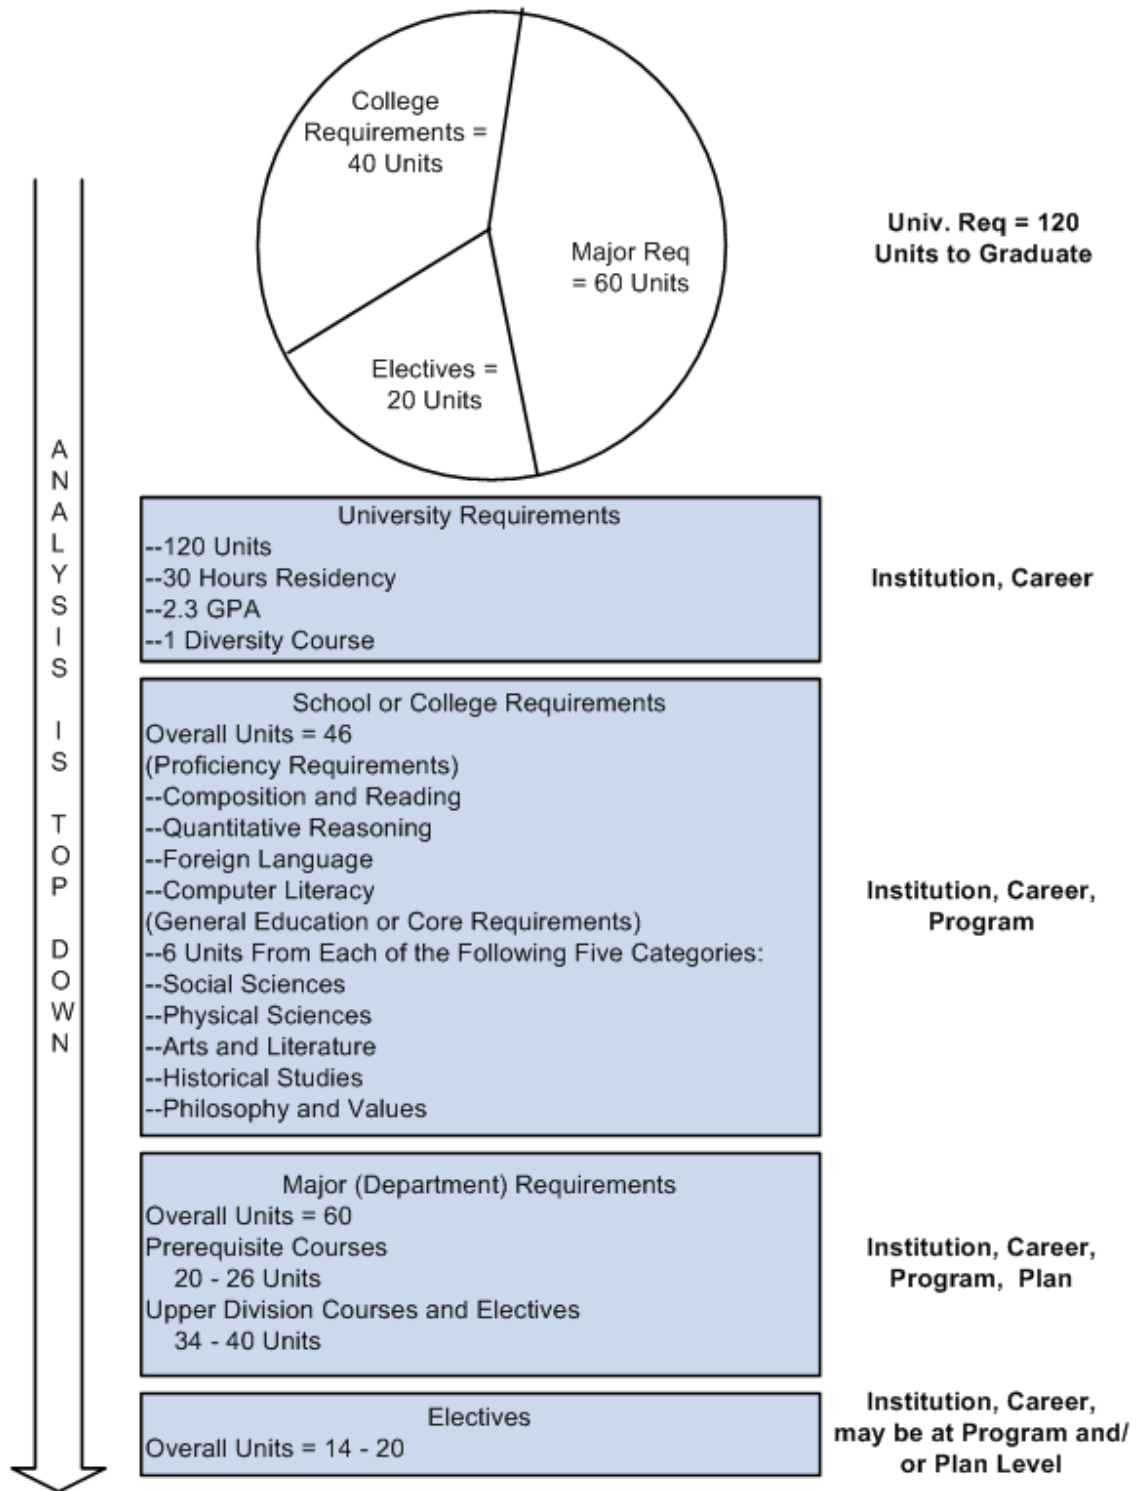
College Requirements = 40 Units

Major Req = 60 Units

Electives = 20 Units

Univ. Req = 120 Units to Graduate

ANALYSIS IS TOP DOWN

University Requirements
--120 Units
--30 Hours Residency
--2.3 GPA
--1 Diversity Course

Institution, Career

School or College Requirements
Overall Units = 46
(Proficiency Requirements)
--Composition and Reading
--Quantitative Reasoning
--Foreign Language
--Computer Literacy
(General Education or Core Requirements)
--6 Units From Each of the Following Five Categories:
--Social Sciences
--Physical Sciences
--Arts and Literature
--Historical Studies
--Philosophy and Values

Institution, Career, Program

Major (Department) Requirements
Overall Units = 60
Prerequisite Courses
20 - 26 Units
Upper Division Courses and Electives
34 - 40 Units

Institution, Career, Program, Plan

Electives
Overall Units = 14 - 20

Institution, Career, may be at Program and/ or Plan Level